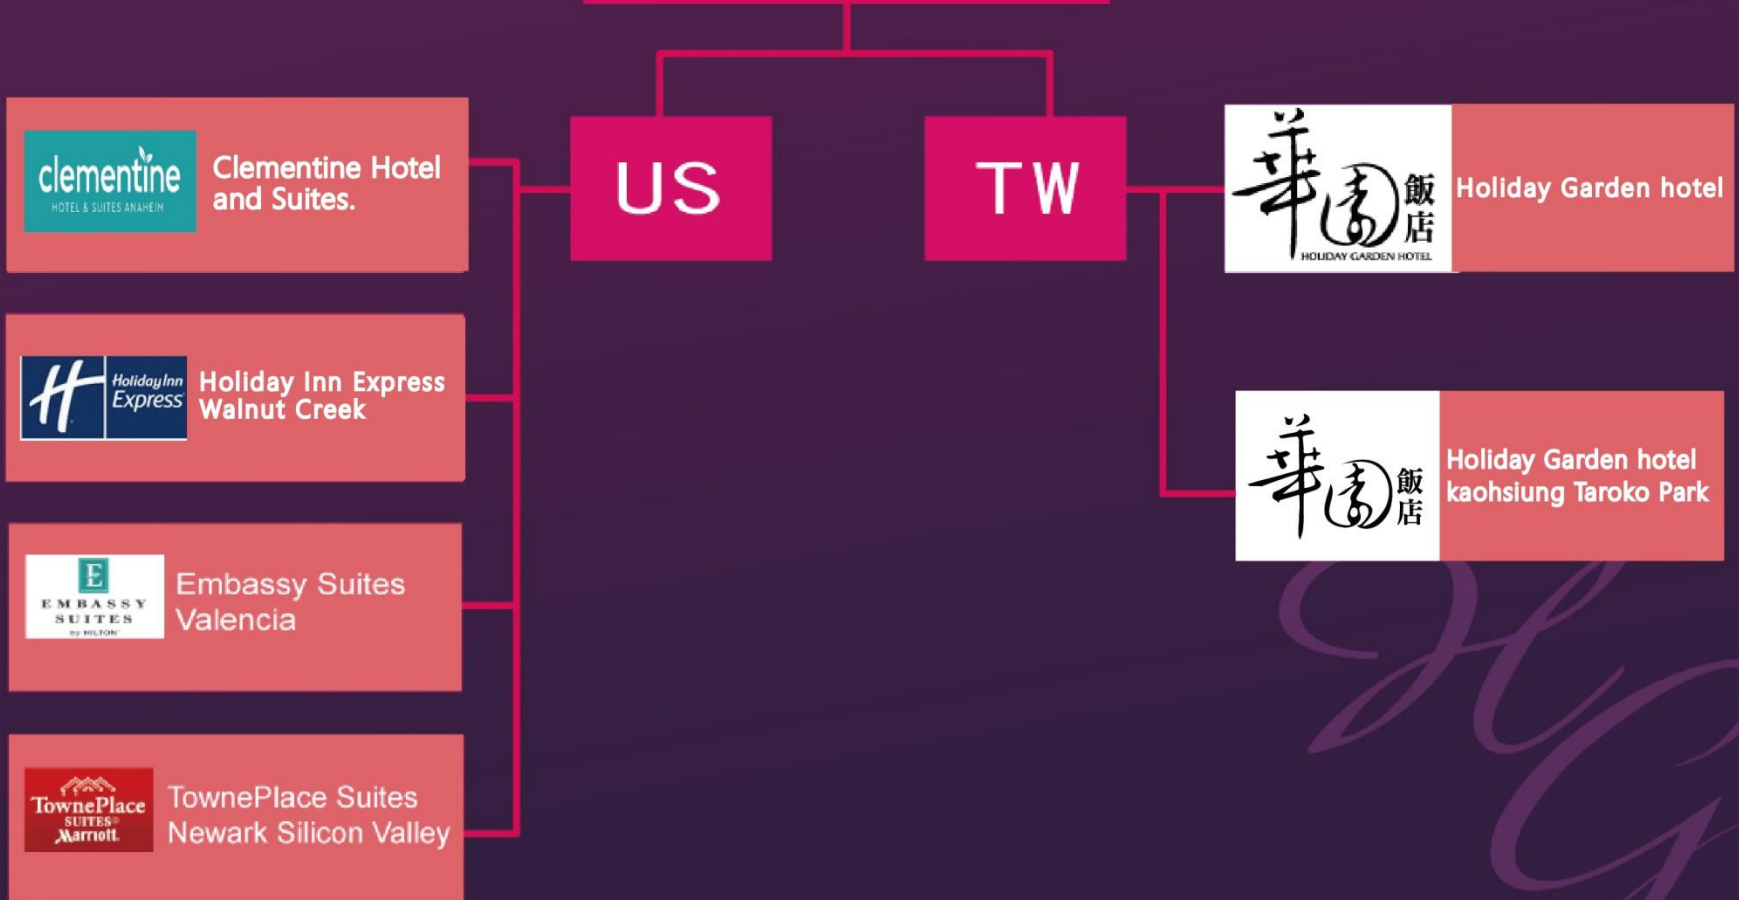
US

TW

clementine
HOTEL & SUITES ANAHEIM
Clementine Hotel and Suites.

Holiday Inn Express
Holiday Inn Express Walnut Creek

E
EMBASSY SUITES
by HILTON
Embassy Suites Valencia

TownePlace SUITES Marriott
TownePlace Suites Newark Silicon Valley

華園飯店
HOLIDAY GARDEN HOTEL
Holiday Garden hotel

華園飯店
Holiday Garden hotel kaohsiung Taroko Park